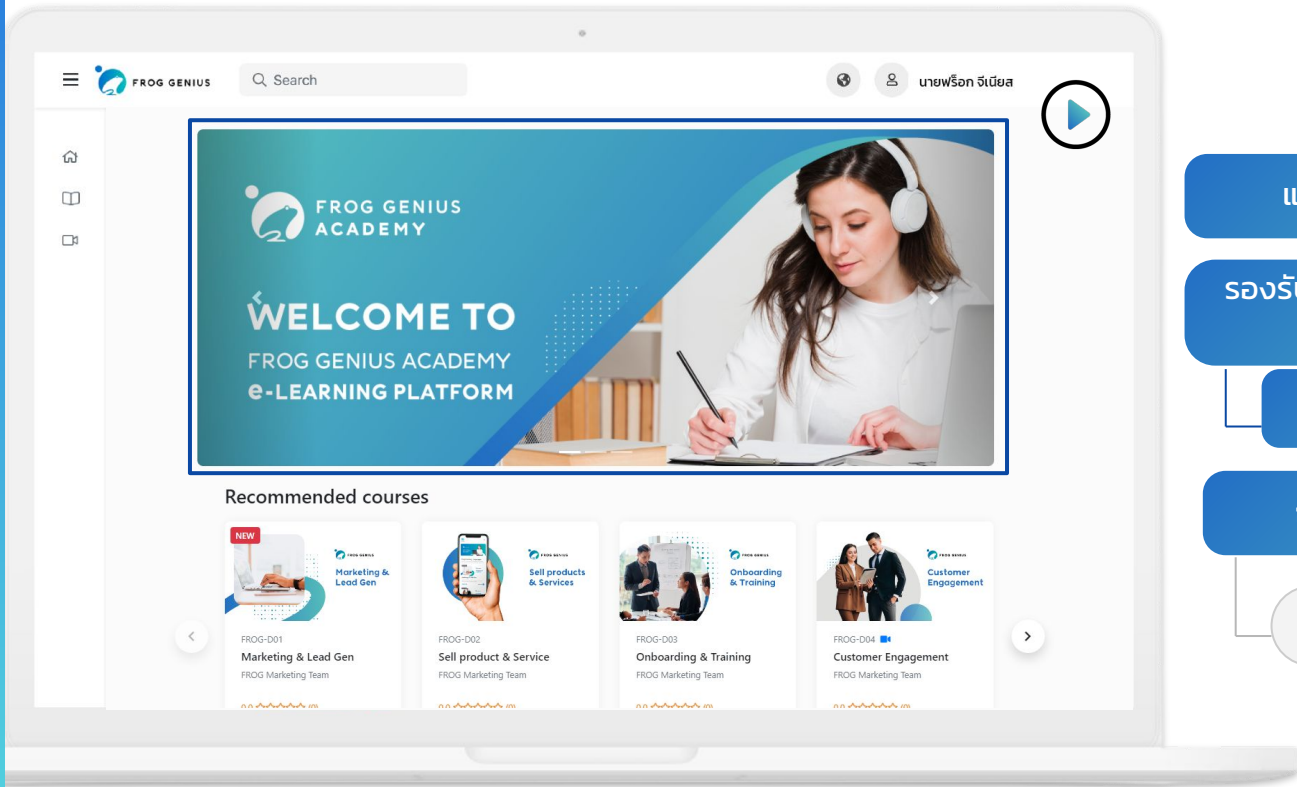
FROG GENIUS

Search

นายฟร็อก จีเนียส

FROG GENIUS ACADEMY

WELCOME TO

FROG GENIUS ACADEMY

e-LEARNING PLATFORM

Recommended courses

NEW

FROG GENIUS

Marketing & Lead Gen

FROG-D01

Marketing & Lead Gen

FROG Marketing Team

FROG GENIUS

Sell products & Services

FROG-D02

Sell product & Service

FROG Marketing Team

FROG GENIUS

Onboarding & Training

FROG-D03

Onboarding & Training

FROG Marketing Team

FROG GENIUS

Customer Engagement

FROG-D04

Customer Engagement

FROG Marketing Team

แ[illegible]

รองรั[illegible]